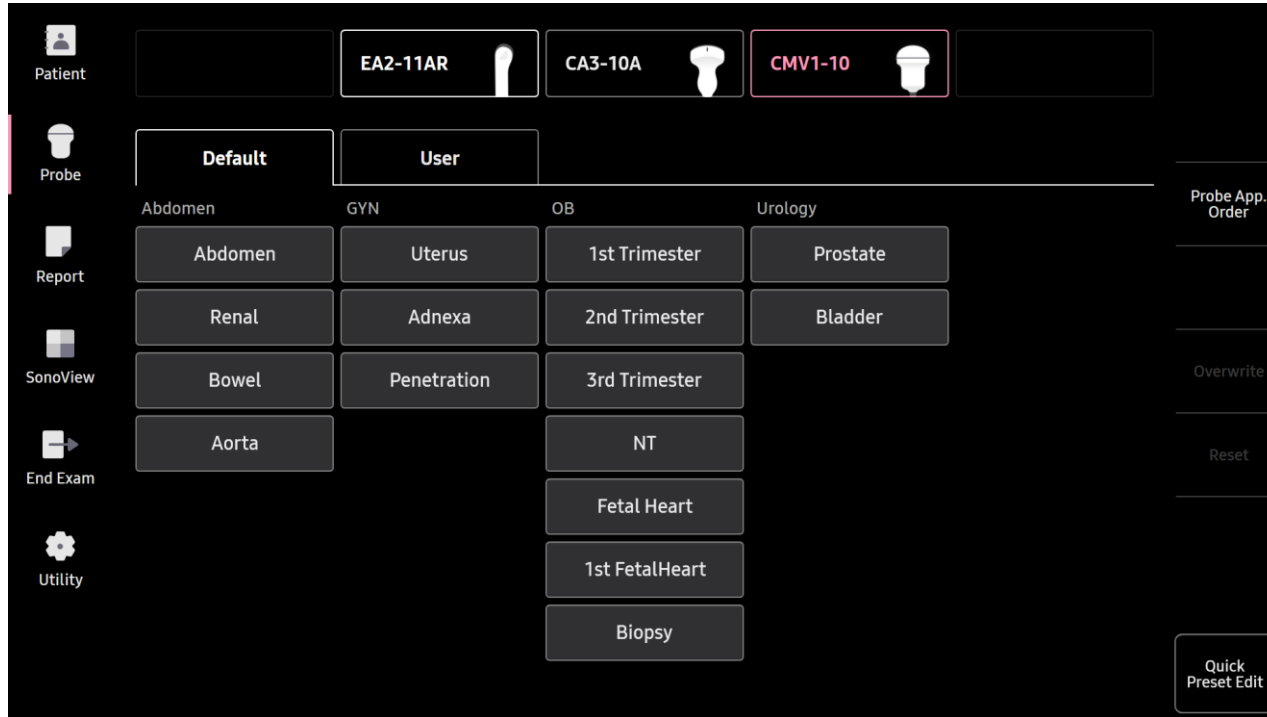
Patient

Probe

Report

SonoView

End Exam

Utility

EA2-11AR

CA3-10A

CMV1-10

Default

User

Abdomen

Abdomen

Renal

Bowel

Aorta

GYN

Uterus

Adnexa

Penetration

OB

1st Trimester

2nd Trimester

3rd Trimester

NT

Fetal Heart

1st FetalHeart

Biopsy

Urology

Prostate

Bladder

Probe App. Order

Overwrite

Reset

Quick Preset Edit